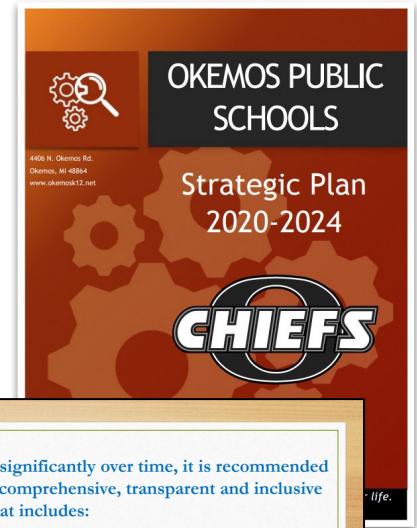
OKEMOS PUBLIC SCHOOLS

4406 N. Okemos Rd.
Okemos, MI 48864
www.okemosk12.net

Strategic Plan 2020-2024

CHIEFS

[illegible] life.

significantly over time, it is recommended
comprehensive, transparent and inclusive
at includes: